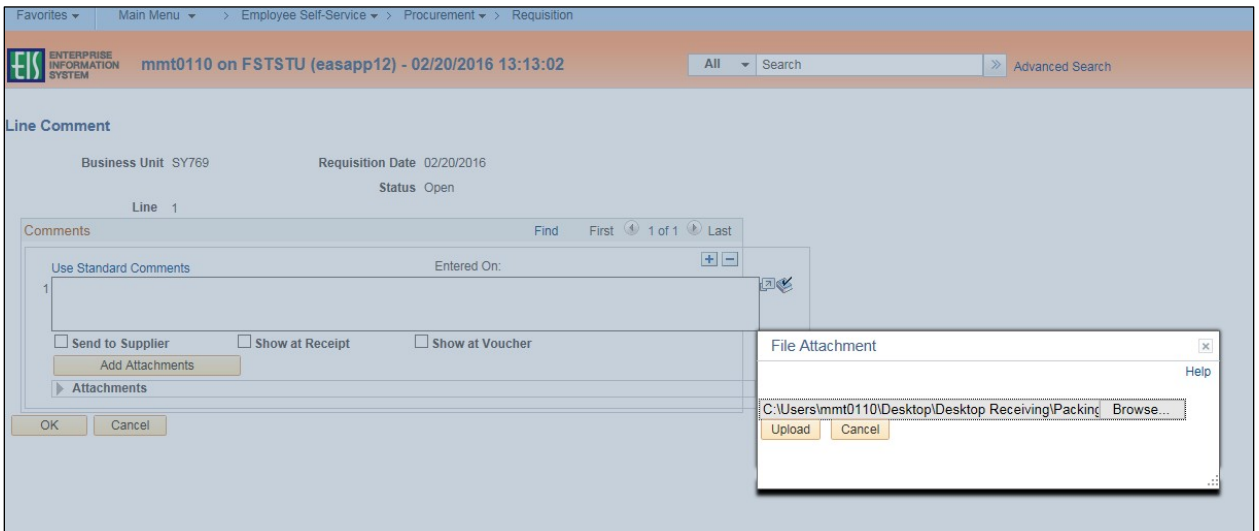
Favorites ▾ Main Menu ▾ > Employee Self-Service ▾ > Procurement ▾ > Requisition

EIS ENTERPRISE INFORMATION SYSTEM mmt0110 on FSTSTU (easapp12) - 02/20/2016 13:13:02

All ▾ Search » Advanced Search

Line Comment

Business Unit SY769

Requisition Date 02/20/2016

Status Open

Line 1

Comments

Find First 1 of 1 Last

Use Standard Comments

Entered On:

1

Send to Supplier

Show at Receipt

Show at Voucher

Add Attachments

Attachments

OK

Cancel

File Attachment

Help

C:\Users\mmt0110\Desktop\Desktop Receiving\Packing

Browse...

Upload

Cancel